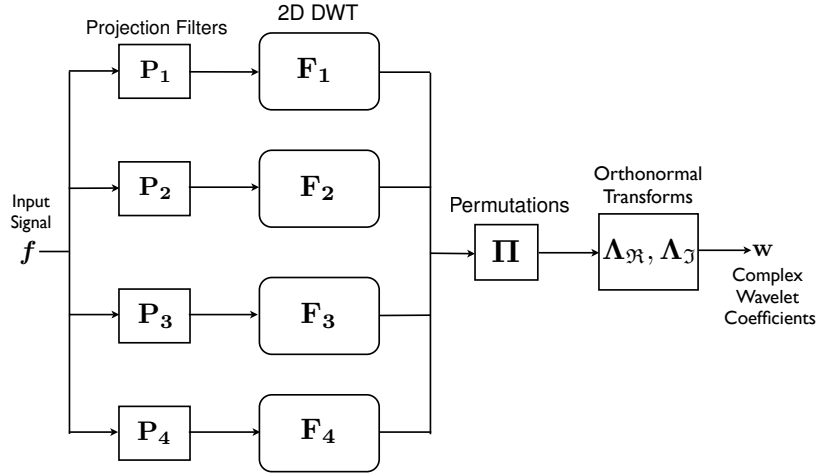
Projection Filters

2D DWT

$\mathbf{P_1}$

$\mathbf{F_1}$

$\mathbf{P_2}$

$\mathbf{F_2}$

Input Signal

$\boldsymbol{f}$

$\mathbf{P_3}$

$\mathbf{F_3}$

$\mathbf{P_4}$

$\mathbf{F_4}$

Permutations

$\mathbf{\Pi}$

Orthonormal Transforms

$\mathbf{\Lambda}_{\mathfrak{R}}, \mathbf{\Lambda}_{\mathfrak{I}}$

$\mathbf{w}$

Complex Wavelet Coefficients